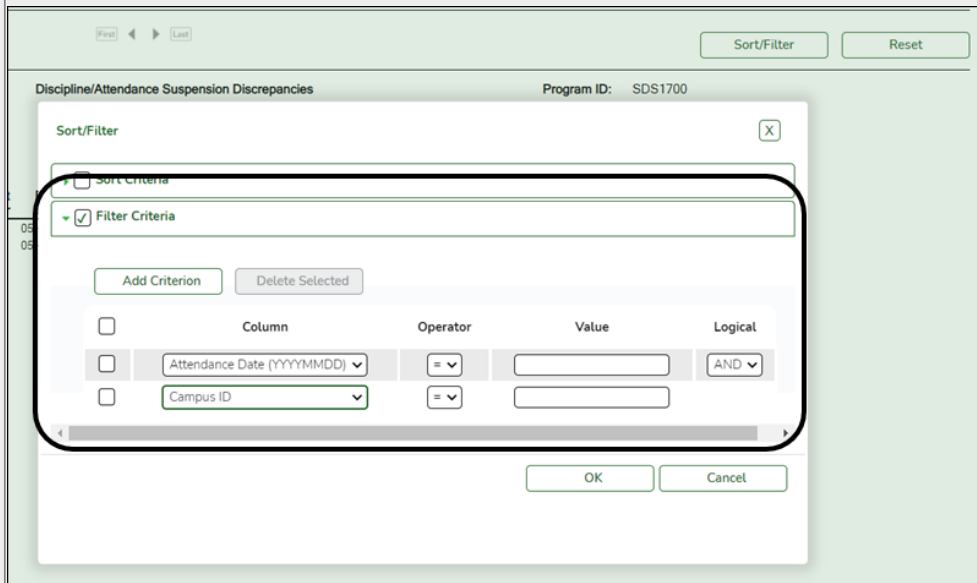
First Last

Sort/Filter

Reset

Discipline/Attendance Suspension Discrepancies

Program ID: SDS1700

Sort/Filter

X

Sort Criteria

Filter Criteria

05

05

Add Criterion

Delete Selected

| | Column | Operator | Value | Logical |
|---|---|---|---|---|
| | Attendance Date (YYYYMMDD) | = | | AND |
| | Campus ID | = | | |

OK

Cancel